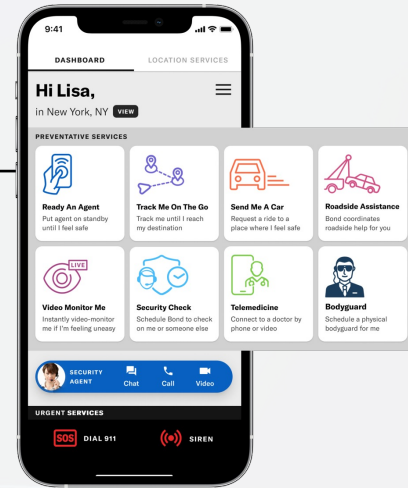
9:41

DASHBOARD

LOCATION SERVICES

Hi Lisa,

in New York, NY VIEW

PREVENTATIVE SERVICES

Ready An Agent
Put agent on standby until I feel safe

Track Me On The Go
Track me until I reach my destination

Send Me A Car
Request a ride to a place where I feel safe

Roadside Assistance
Bond coordinates roadside help for you

LIVE

Video Monitor Me
Instantly video-monitor me if I'm feeling uneasy

Security Check
Schedule Bond to check on me or someone else

Telemedicine
Connect to a doctor by phone or video

Bodyguard
Schedule a physical bodyguard for me

SECURITY AGENT

Chat

Call

Video

URGENT SERVICES

SOS DIAL 911

SIREN